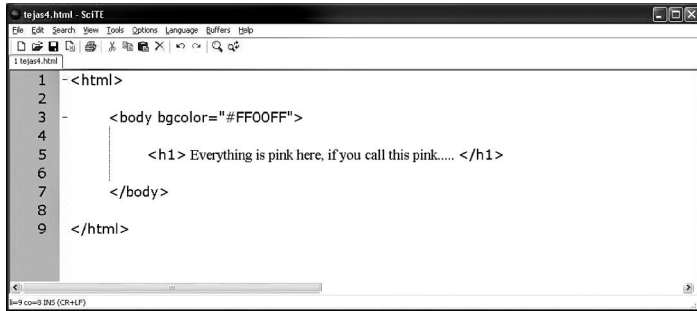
tejas4.html - SciTE

File Edit Search View Tools Options Language Buffers Help

1 tejas4.html

1 -<html>
2
3 - <body bgcolor="#FF00FF">
4
5 <h1> Everything is pink here, if you call this pink..... </h1>
6
7 </body>
8
9 </html>

li=9 co=8 INS (CR+LF)